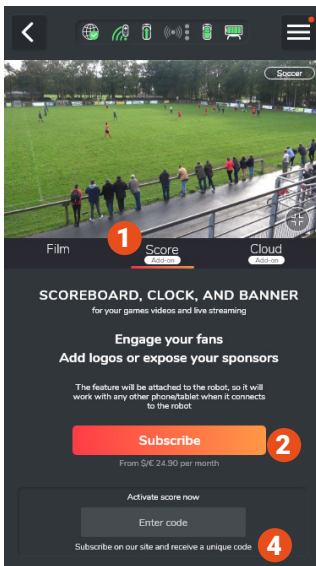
Soccer

Film
1
Score
Add-on
Cloud
Add-on

SCOREBOARD, CLOCK, AND BANNER
for your games videos and live streaming

Engage your fans
Add logos or expose your sponsors

The feature will be attached to the robot, so it will work with any other phone/tablet when it connects to the robot

Subscribe
2
From $/€ 24.90 per month

Activate score now
Enter code
Subscribe on our site and receive a unique code
4